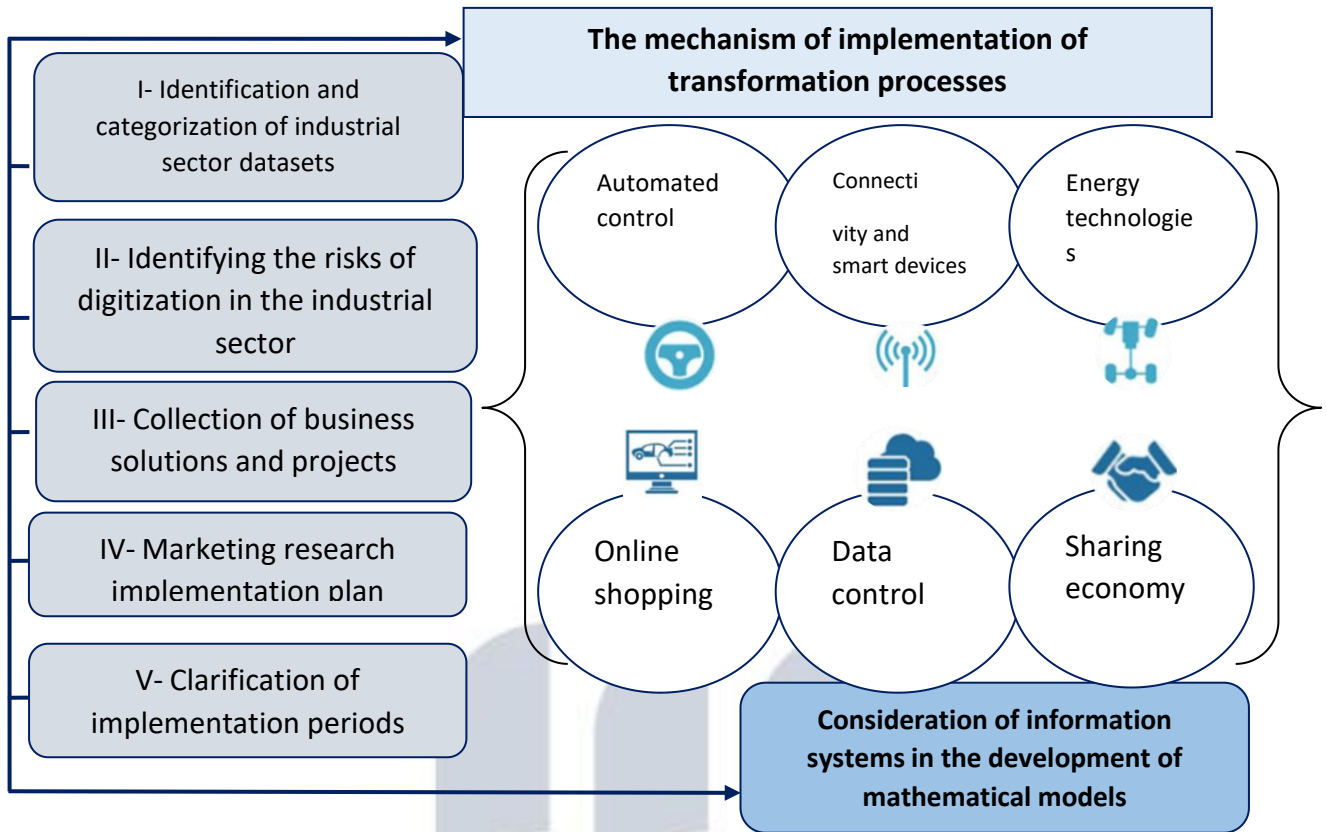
The mechanism of implementation of transformation processes

I- Identification and categorization of industrial sector datasets

II- Identifying the risks of digitization in the industrial sector

III- Collection of business solutions and projects

IV- Marketing research implementation plan

V- Clarification of implementation periods

Automated control

Connecti

vity and smart devices

Energy technologie s

Online shopping

Data control

Sharing economy

Consideration of information systems in the development of mathematical models